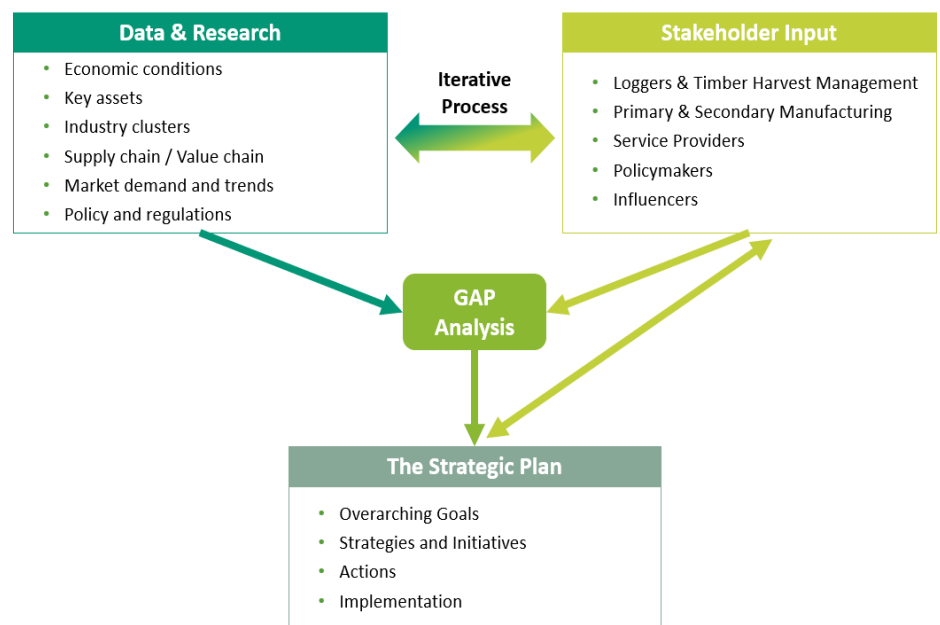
Data & Research

- Economic conditions
- Key assets
- Industry clusters
- Supply chain / Value chain
- Market demand and trends
- Policy and regulations

Iterative Process

Stakeholder Input

- Loggers & Timber Harvest Management
- Primary & Secondary Manufacturing
- Service Providers
- Policymakers
- Influencers

GAP Analysis

The Strategic Plan

- Overarching Goals
- Strategies and Initiatives
- Actions
- Implementation